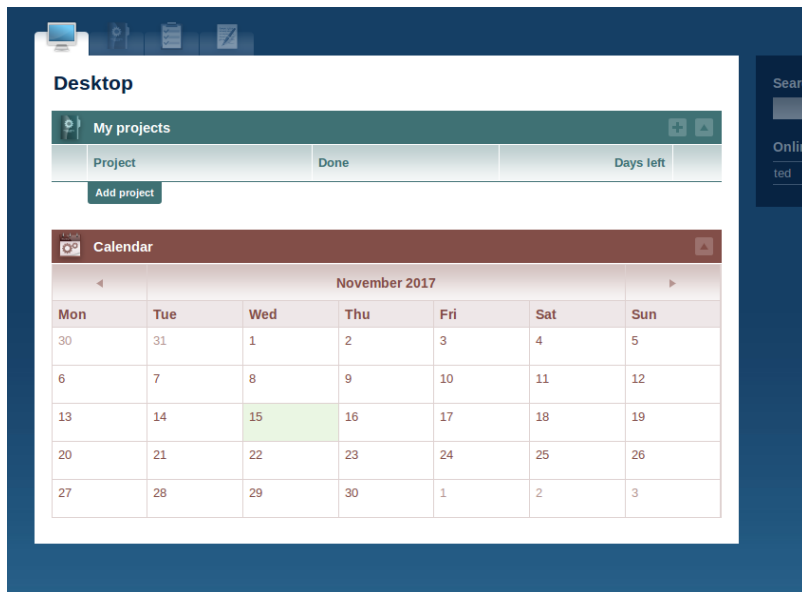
Desktop

My projects

| Project | Done | Days left |
|---|---|---|

Add project

Calendar

◂ November 2017 ▸

| Mon | Tue | Wed | Thu | Fri | Sat | Sun |
|---|---|---|---|---|---|---|
| 30 | 31 | 1 | 2 | 3 | 4 | 5 |
| 6 | 7 | 8 | 9 | 10 | 11 | 12 |
| 13 | 14 | 15 | 16 | 17 | 18 | 19 |
| 20 | 21 | 22 | 23 | 24 | 25 | 26 |
| 27 | 28 | 29 | 30 | 1 | 2 | 3 |

Sear

Onli
ted